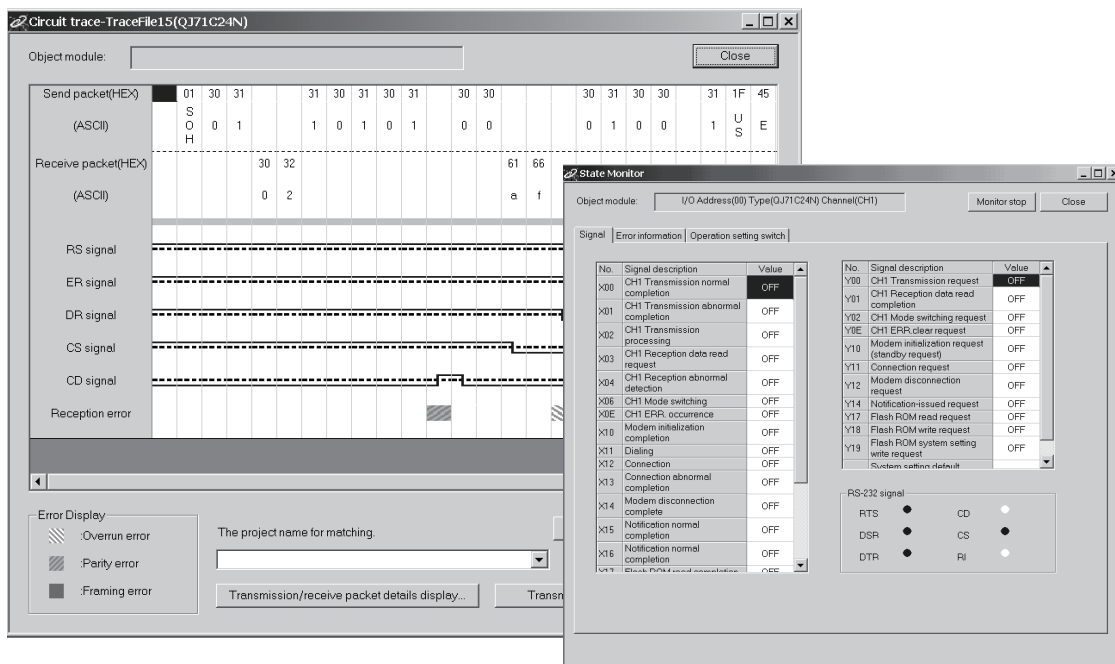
Circuit trace-TraceFile15(QJ71C24N)

Object module:

Close

| Send packet(HEX) | 01 | 30 | 31 | | | 31 | 30 | 31 | 30 | 31 | | 30 | 30 | | | 30 | 31 | 30 | 30 | | 31 | 1F | 45 |
|---|---|---|---|---|---|---|---|---|---|---|---|---|---|---|---|---|---|---|---|---|---|---|---|
| (ASCII) | SOH | 0 | 1 | | | 1 | 0 | 1 | 0 | 1 | | 0 | 0 | | | 0 | 1 | 0 | 0 | | 1 | US | E |
| Receive packet(HEX) | | | | 30 | 32 | | | | | | | | | 61 | 66 | | | | | | | | |
| (ASCII) | | | | 0 | 2 | | | | | | | | | a | f | | | | | | | | |

RS signal
ER signal
DR signal
CS signal
CD signal
Reception error

Error Display
:Overrun error
:Parity error
:Framing error

The project name for matching.

Transmission/receive packet details display...

Transm

State Monitor

Object module: I/O Address(00) Type(QJ71C24N) Channel(CH1)

Monitor stop Close

Signal | Error information | Operation setting switch

| No. | Signal description | Value |
|---|---|---|
| X00 | CH1 Transmission normal completion | OFF |
| X01 | CH1 Transmission abnormal completion | OFF |
| X02 | CH1 Transmission processing | OFF |
| X03 | CH1 Reception data read request | OFF |
| X04 | CH1 Reception abnormal detection | OFF |
| X06 | CH1 Mode switching | OFF |
| X0E | CH1 ERR. occurrence | OFF |
| X10 | Modem initialization completion | OFF |
| X11 | Dialing | OFF |
| X12 | Connection | OFF |
| X13 | Connection abnormal completion | OFF |
| X14 | Modem disconnection complete | OFF |
| X15 | Notification normal completion | OFF |
| X16 | Notification normal completion | OFF |
| X17 | Flash ROM read completion | OFF |

| No. | Signal description | Value |
|---|---|---|
| Y00 | CH1 Transmission request | OFF |
| Y01 | CH1 Reception data read completion | OFF |
| Y02 | CH1 Mode switching request | OFF |
| Y0E | CH1 ERR.clear request | OFF |
| Y10 | Modem initialization request (standby request) | OFF |
| Y11 | Connection request | OFF |
| Y12 | Modem disconnection request | OFF |
| Y14 | Notification-issued request | OFF |
| Y17 | Flash ROM read request | OFF |
| Y18 | Flash ROM write request | OFF |
| Y19 | Flash ROM system setting write request | OFF |
| | System setting default | |

RS-232 signal
RTS CD
DSR CS
DTR RI